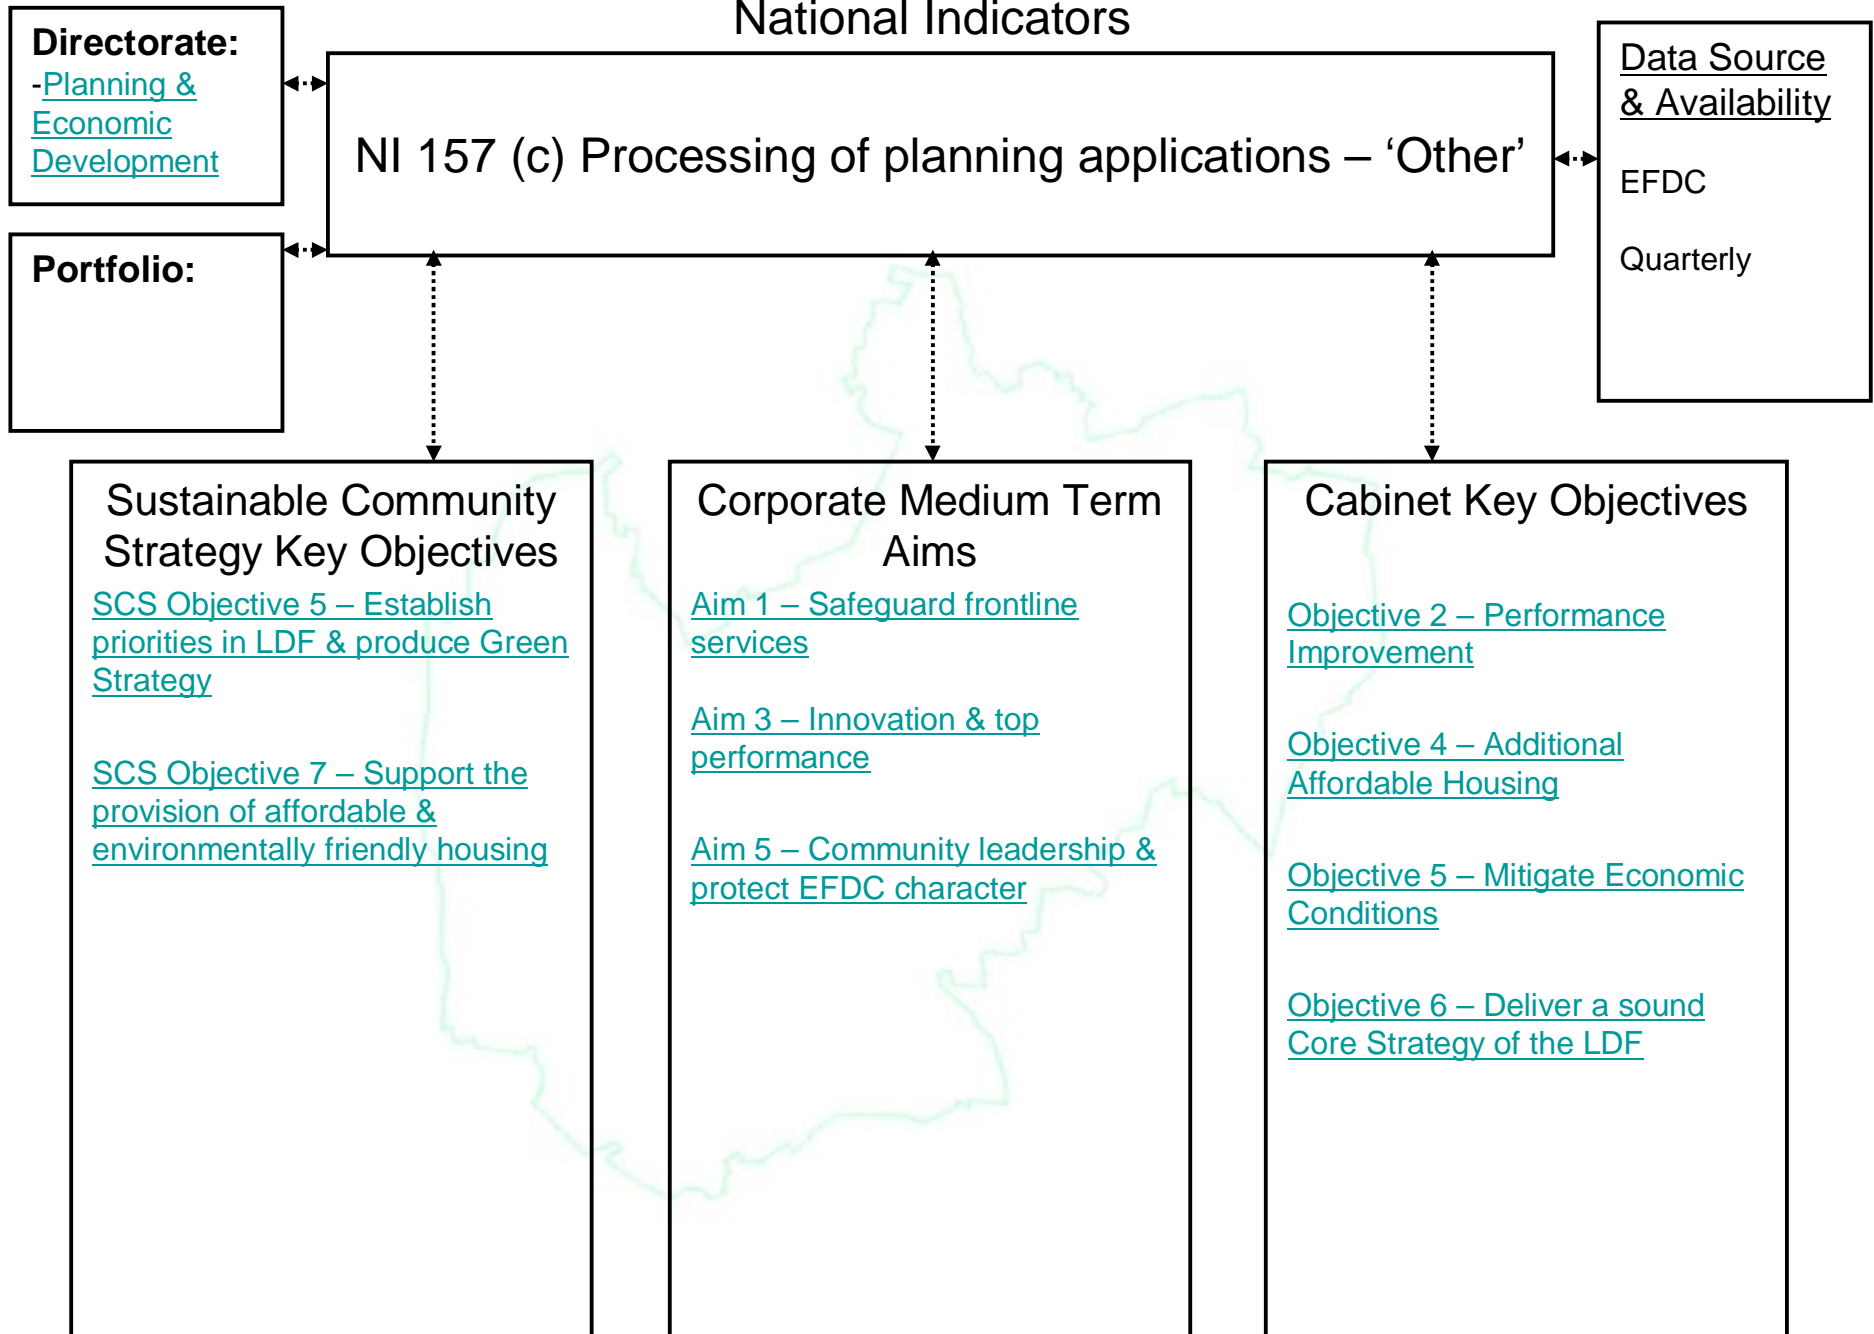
National Indicators

Directorate:
-Planning & Economic Development

Portfolio:

NI 157 (c) Processing of planning applications – ‘Other’

Data Source & Availability

EFDC

Quarterly

Sustainable Community Strategy Key Objectives

SCS Objective 5 – Establish priorities in LDF & produce Green Strategy

SCS Objective 7 – Support the provision of affordable & environmentally friendly housing

Corporate Medium Term Aims

Aim 1 – Safeguard frontline services

Aim 3 – Innovation & top performance

Aim 5 – Community leadership & protect EFDC character

Cabinet Key Objectives

Objective 2 – Performance Improvement

Objective 4 – Additional Affordable Housing

Objective 5 – Mitigate Economic Conditions

Objective 6 – Deliver a sound Core Strategy of the LDF